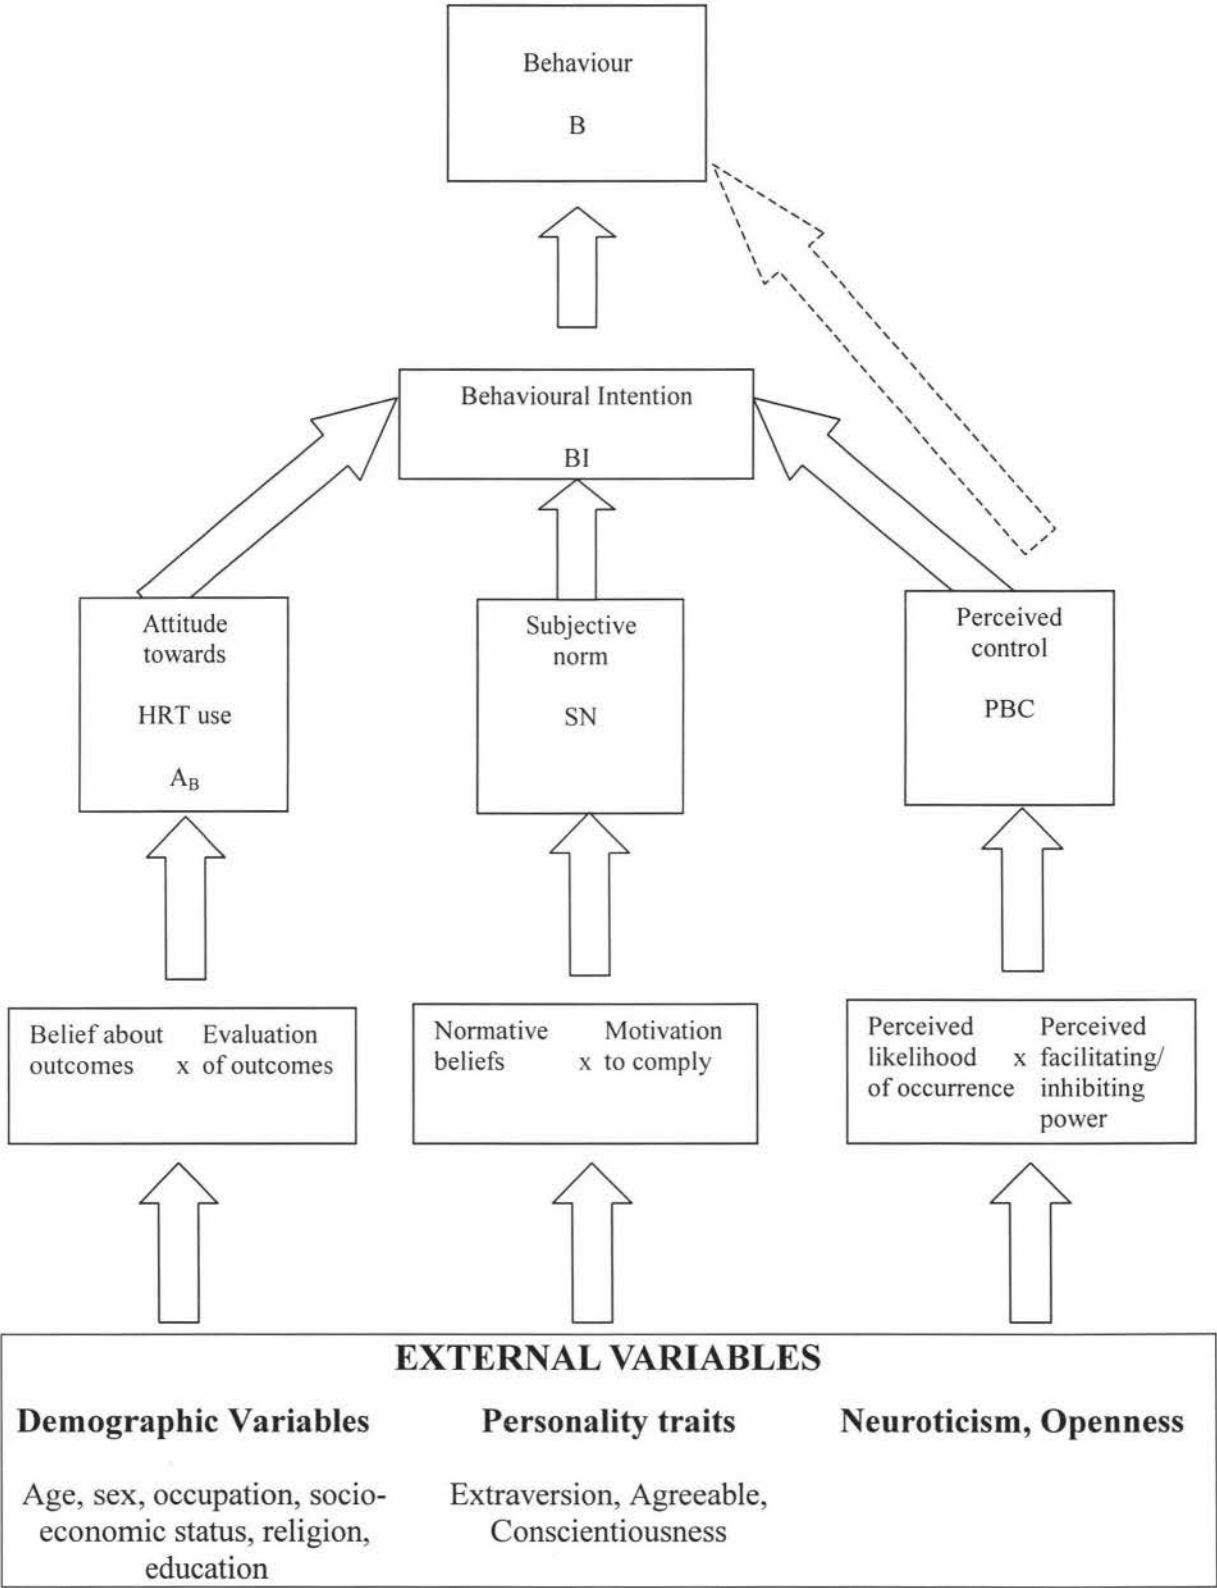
Behaviour

B

Behavioural Intention

BI

Attitude towards

HRT use

$A_B$

Subjective norm

SN

Perceived control

PBC

Belief about outcomes x Evaluation of outcomes

Normative beliefs x Motivation to comply

Perceived likelihood of occurrence x Perceived facilitating/ inhibiting power

EXTERNAL VARIABLES

Demographic Variables

Personality traits

Neuroticism, Openness

Age, sex, occupation, socio-economic status, religion, education

Extraversion, Agreeable, Conscientiousness